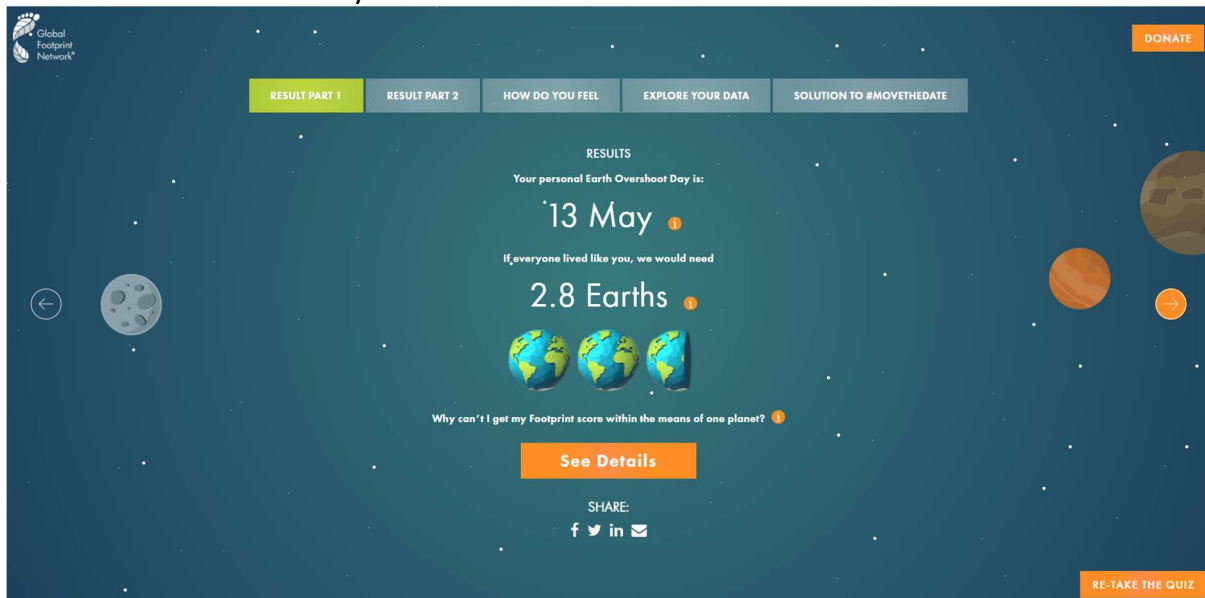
Global Footprint Network®

DONATE

RESULT PART 1
RESULT PART 2
HOW DO YOU FEEL
EXPLORE YOUR DATA
SOLUTION TO #MOVETHEDATE

RESULTS

Your personal Earth Overshoot Day is:

13 May

If everyone lived like you, we would need

2.8 Earths

Why can't I get my Footprint score within the means of one planet?

See Details

SHARE:

RE-TAKE THE QUIZ